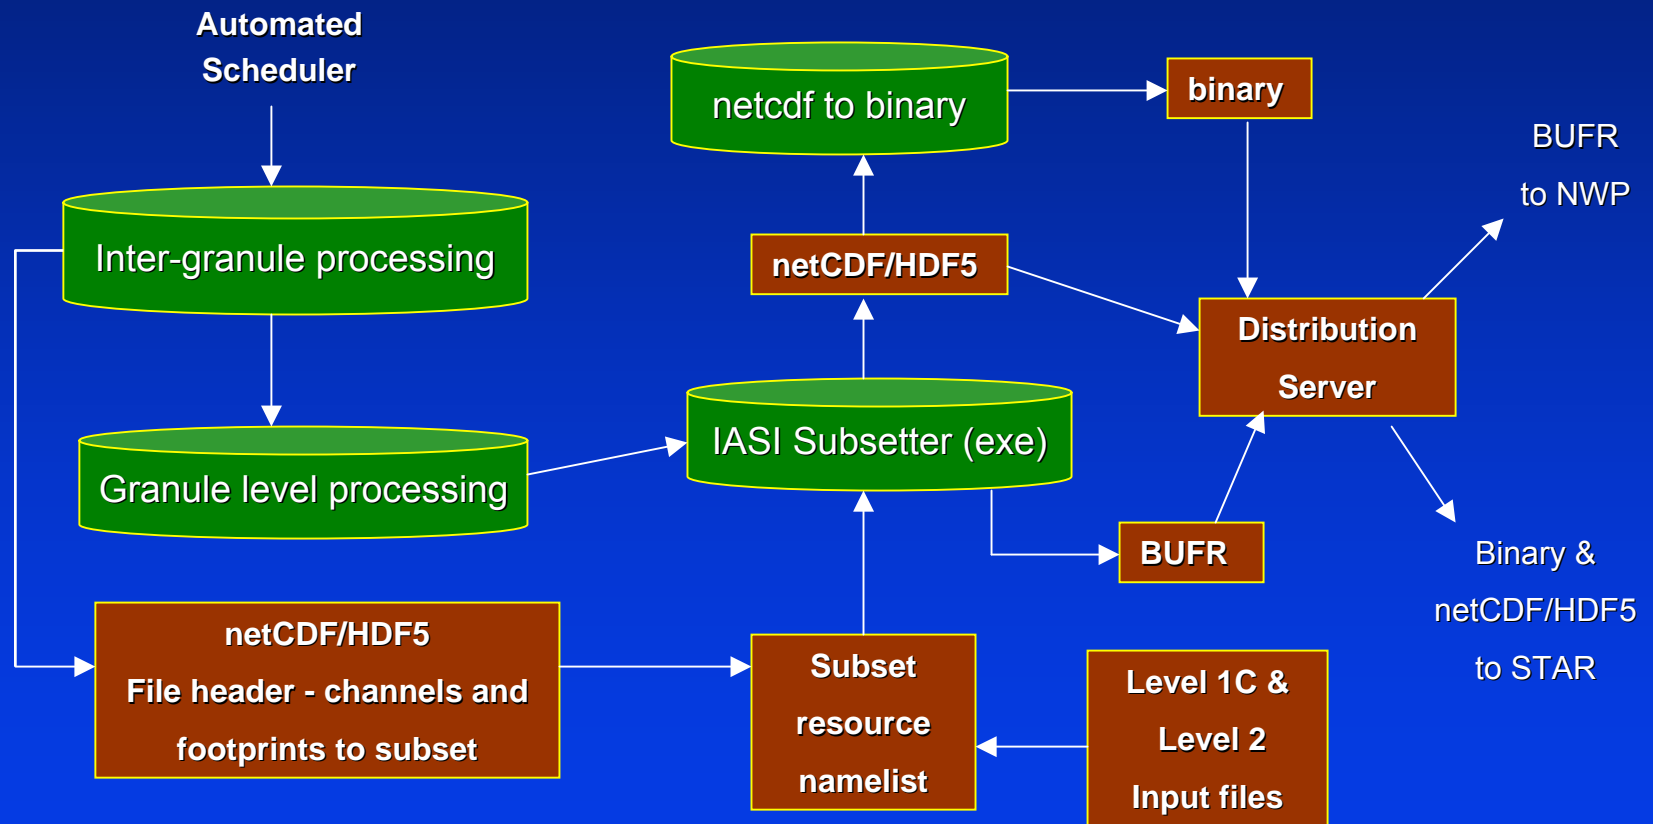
Automated Scheduler

netcdf to binary

binary

BUFR to NWP

Inter-granule processing

netCDF/HDF5

Distribution Server

IASI Subsetter (exe)

Granule level processing

BUFR

Binary & netCDF/HDF5 to STAR

netCDF/HDF5 File header - channels and footprints to subset

Subset resource namelist

Level 1C & Level 2 Input files